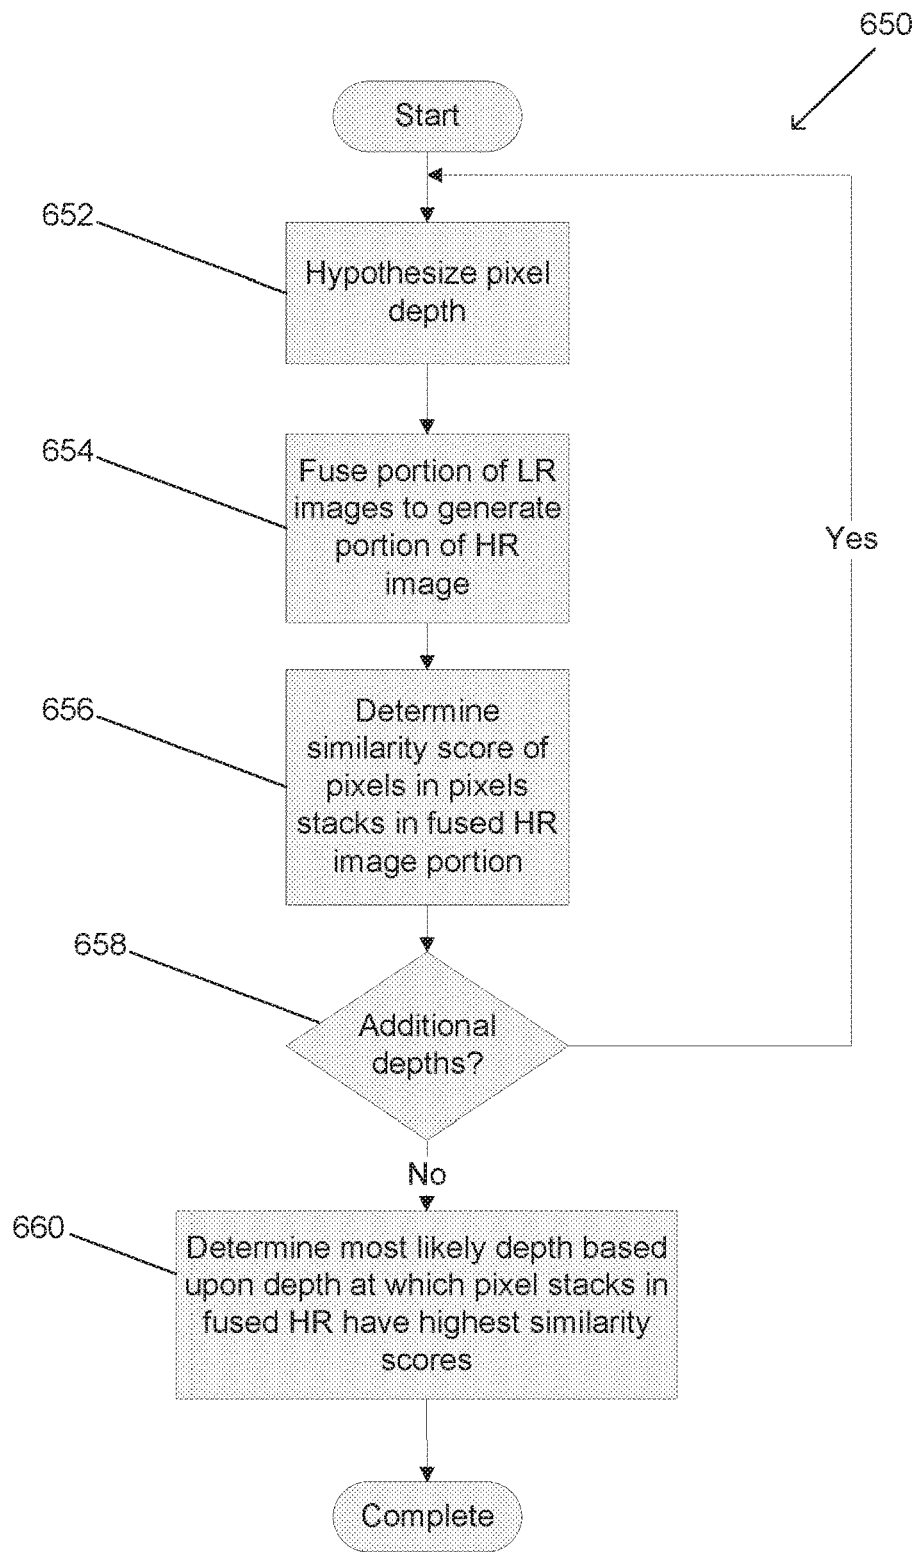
650

Start

652

Hypothesize pixel depth

654

Fuse portion of LR images to generate portion of HR image

Yes

656

Determine similarity score of pixels in pixels stacks in fused HR image portion

658

Additional depths?

No

660

Determine most likely depth based upon depth at which pixel stacks in fused HR have highest similarity scores

Complete